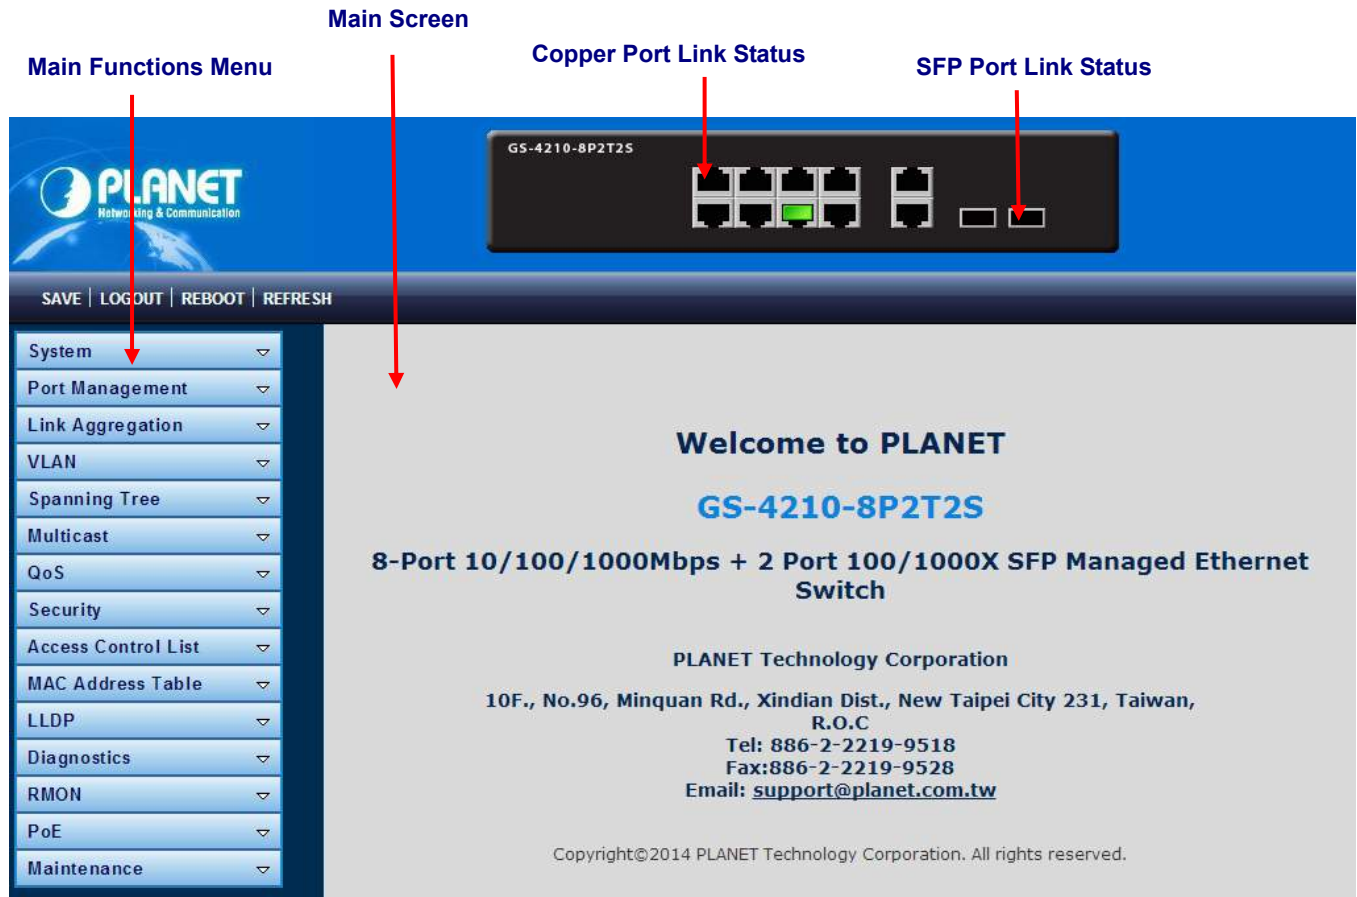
Main Screen

Main Functions Menu

Copper Port Link Status

SFP Port Link Status

PLANET
Networking & Communication

GS-4210-8P2T2S

SAVE | LOGOUT | REBOOT | REFRESH

System
Port Management
Link Aggregation
VLAN
Spanning Tree
Multicast
QoS
Security
Access Control List
MAC Address Table
LLDP
Diagnostics
RMON
PoE
Maintenance

Welcome to PLANET

GS-4210-8P2T2S

8-Port 10/100/1000Mbps + 2 Port 100/1000X SFP Managed Ethernet Switch

PLANET Technology Corporation

10F., No.96, Minquan Rd., Xindian Dist., New Taipei City 231, Taiwan, R.O.C
Tel: 886-2-2219-9518
Fax:886-2-2219-9528
Email: support@planet.com.tw

Copyright©2014 PLANET Technology Corporation. All rights reserved.